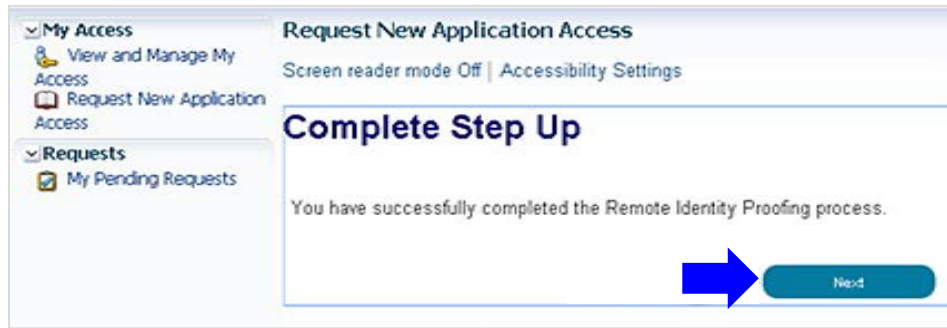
My Access
View and Manage My Access
Request New Application Access
Requests
My Pending Requests

Request New Application Access
Screen reader mode Off | Accessibility Settings

Complete Step Up

You have successfully completed the Remote Identity Proofing process.

Next